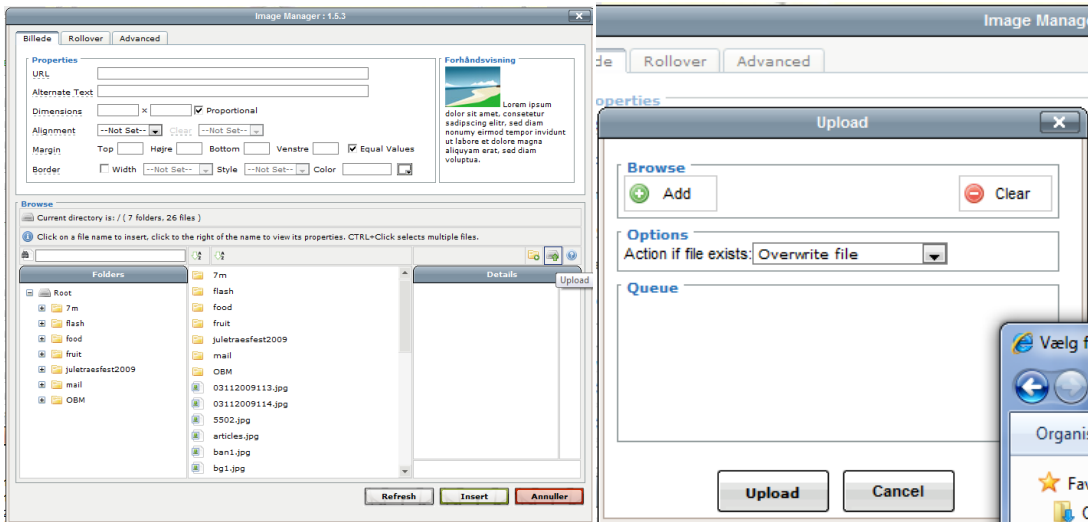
Image Manager : 1.5.3

Billede | Rollover | Advanced

Properties

URL

Alternate Text

Dimensions ×  Proportional

Alignment --Not Set-- Clear --Not Set--

Margin Top Højre Bottom Venstre Equal Values

Border Width --Not Set-- Style --Not Set-- Color

Forhåndsvisning

Lorem ipsum dolor sit amet, consetetur sadipscing elitr, sed diam nonumy eirmod tempor invidunt ut labore et dolore magna aliquyam erat, sed diam voluptua.

Browse

Current directory is: / ( 7 folders, 26 files )

Click on a file name to insert, click to the right of the name to view its properties. CTRL+Click selects multiple files.

Upload

Folders

Root
7m
flash
food
fruit
juletraesfest2009
mail
OBM

7m
flash
food
fruit
juletraesfest2009
mail
OBM
03112009113.jpg
03112009114.jpg
5502.jpg
articles.jpg
ban1.jpg
bg1.jpg

Details

Refresh | Insert | Annuller

Image Manag

lde | Rollover | Advanced

operties

Upload

Browse

Add

Clear

Options

Action if file exists: Overwrite file

Queue

Upload | Cancel

Vælg f

Organis

Fav